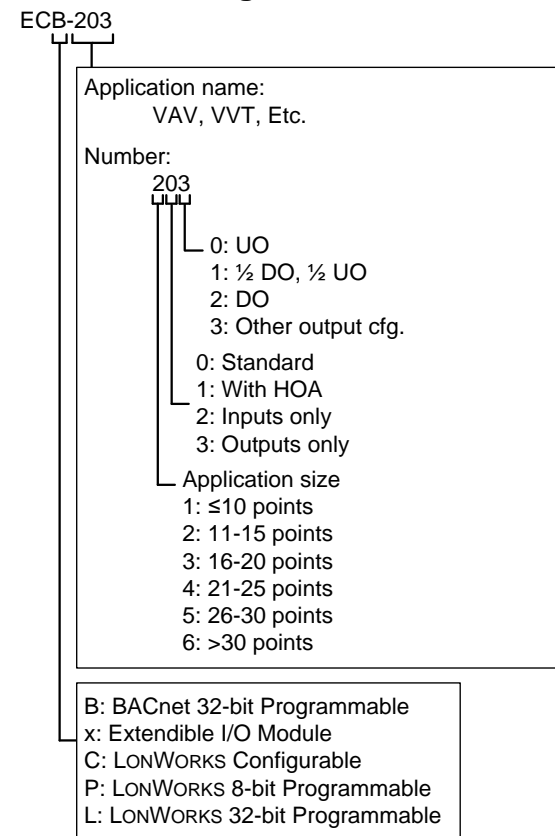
ECB-203

Application name:
VAV, VVT, Etc.

Number:
203

0: UO
1: ½ DO, ½ UO
2: DO
3: Other output cfg.

0: Standard
1: With HOA
2: Inputs only
3: Outputs only

Application size
1: ≤10 points
2: 11-15 points
3: 16-20 points
4: 21-25 points
5: 26-30 points
6: >30 points

B: BACnet 32-bit Programmable
x: Extendible I/O Module
C: LONWORKS Configurable
P: LONWORKS 8-bit Programmable
L: LONWORKS 32-bit Programmable